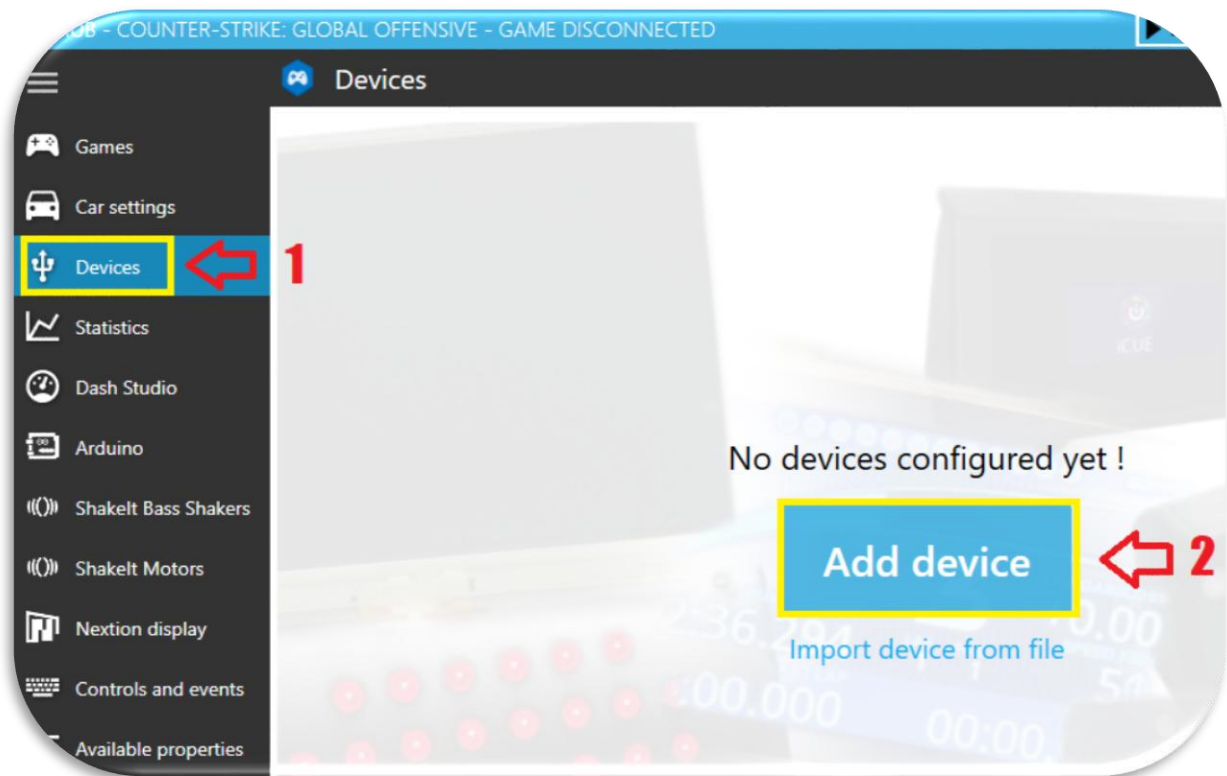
UB - COUNTER-STRIKE: GLOBAL OFFENSIVE - GAME DISCONNECTED

Devices

Games
Car settings
Devices
Statistics
Dash Studio
Arduino
ShakeIt Bass Shakers
ShakeIt Motors
Nextion display
Controls and events
Available properties

1

No devices configured yet !

Add device

2

Import device from file

iCUE

2:36.294

00.000

00:00

0.00

50